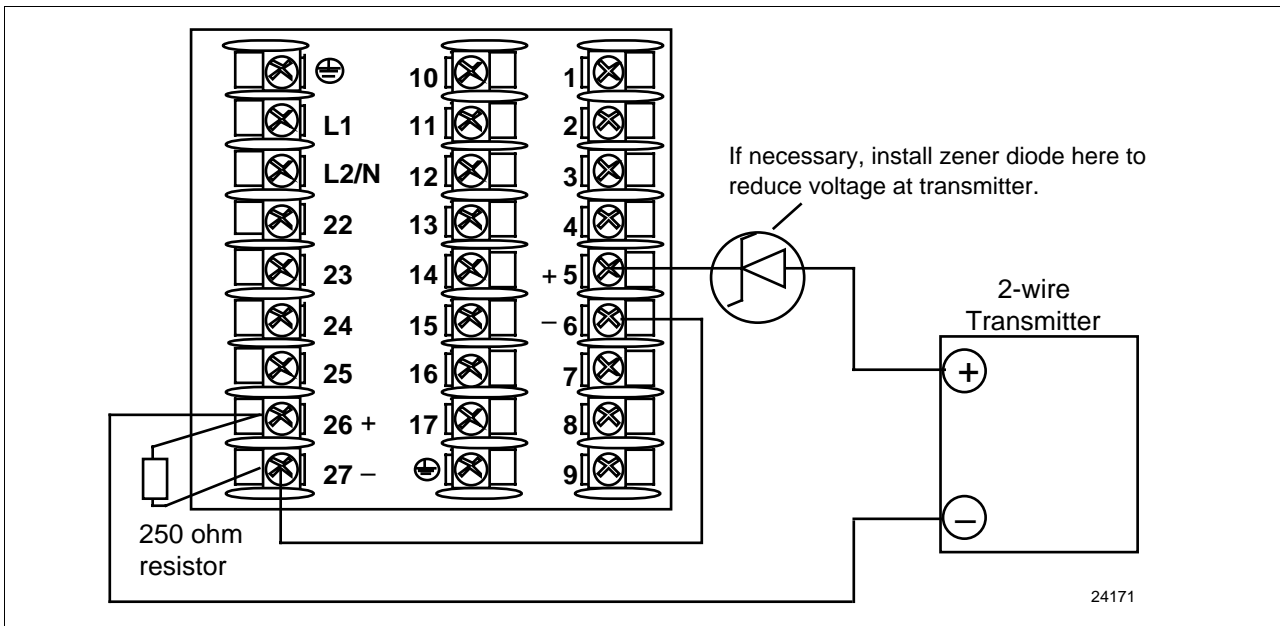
⊖ 10 1
L1 11 2
L2/N 12 3
22 13 4
23 14 +5
24 15 −6
25 16 7
26 + 17 8
27 − 9

If necessary, install zener diode here to reduce voltage at transmitter.

2-wire Transmitter

+

−

250 ohm resistor

24171